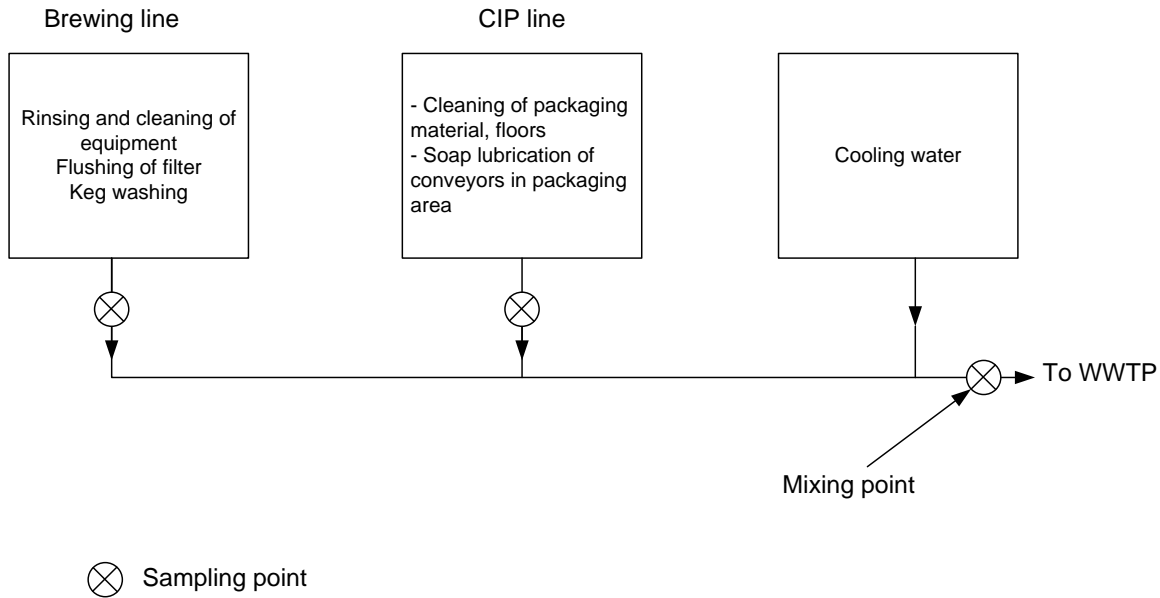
Brewing line

Rinsing and cleaning of equipment
Flushing of filter
Keg washing

CIP line

- Cleaning of packaging material, floors
- Soap lubrication of conveyors in packaging area

Cooling water

To WWTP

Mixing point

Sampling point